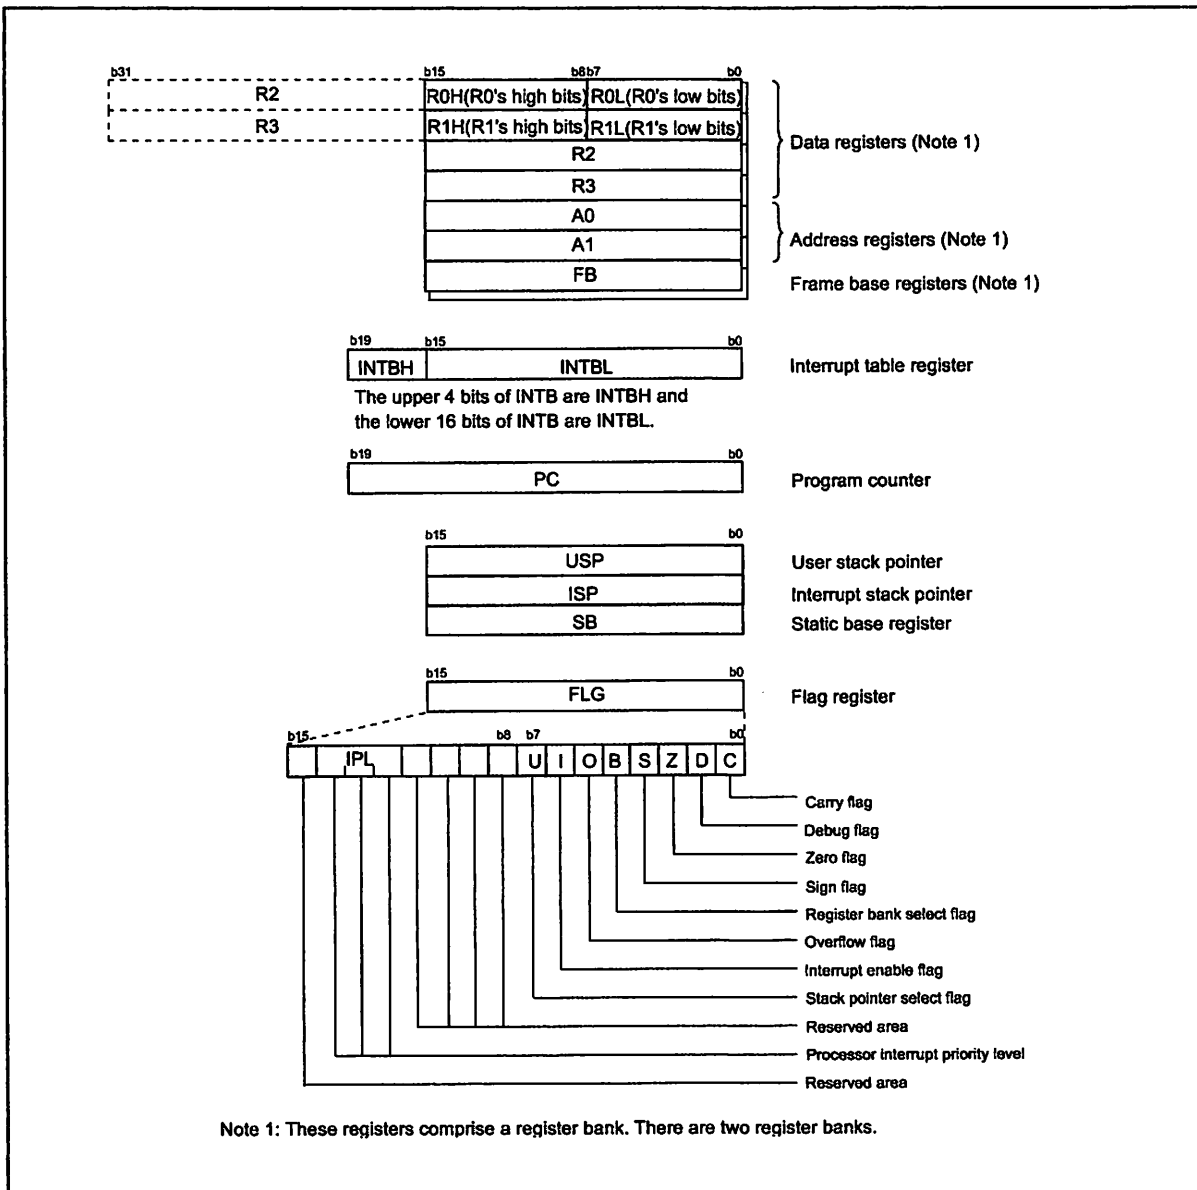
b31 b15 b8 b7 b0

R2 R0H(R0's high bits) R0L(R0's low bits)
R3 R1H(R1's high bits) R1L(R1's low bits)
R2
R3
Data registers (Note 1)

A0
A1
Address registers (Note 1)

FB
Frame base registers (Note 1)

b19 b15 b0
INTBH INTBL
Interrupt table register

The upper 4 bits of INTB are INTBH and the lower 16 bits of INTB are INTBL.

b19 b0
PC
Program counter

b15 b0
USP
User stack pointer
ISP
Interrupt stack pointer
SB
Static base register

b15 b0
FLG
Flag register

b15 b8 b7 b0
IPL U I O B S Z D C

Carry flag
Debug flag
Zero flag
Sign flag
Register bank select flag
Overflow flag
Interrupt enable flag
Stack pointer select flag
Reserved area
Processor interrupt priority level
Reserved area

Note 1: These registers comprise a register bank. There are two register banks.